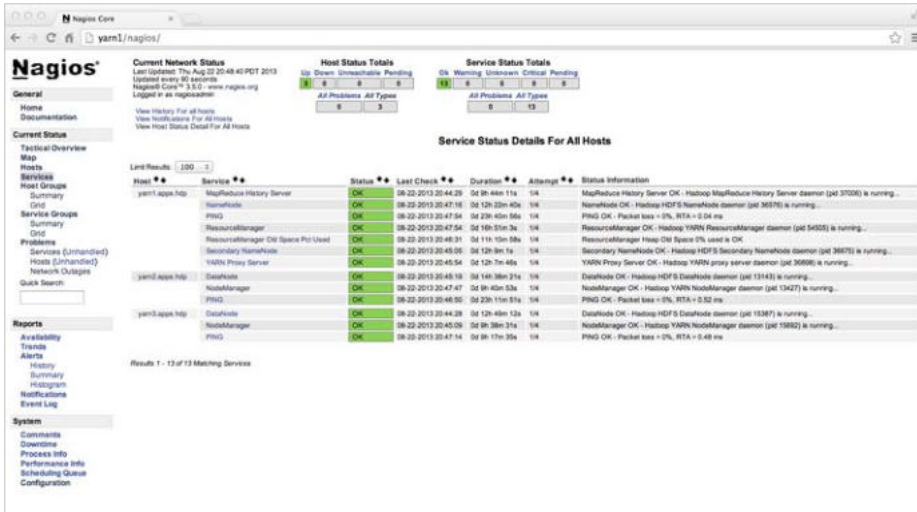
Nagios Core

yarn1/nagios/

Nagios®

General
Home
Documentation

Current Status
Tactical Overview
Map
Hosts
Services
Host Groups
Summary
Grid
Service Groups
Summary
Grid
Problems
Services (Unhandled)
Hosts (Unhandled)
Network Outages
Quick Search:

Reports
Availability
Trends
Alerts
History
Summary
Histogram
Notifications
Event Log

System
Comments
Downtime
Process Info
Performance Info
Scheduling Queue
Configuration

Current Network Status
Last Updated: Thu Aug 22 20:48:40 PDT 2013
Updated every 90 seconds
Nagios® Core™ 3.5.0 - www.nagios.org
Logged in as nagiosadmin

View History For all hosts
View Notifications For All Hosts
View Host Status Detail For All Hosts

Host Status Totals

| Up | Down | Unreachable | Pending |
|---|---|---|---|
| 3 | 0 | 0 | 0 |

| All Problems | All Types |
|---|---|
| 0 | 3 |

Service Status Totals

| Ok | Warning | Unknown | Critical | Pending |
|---|---|---|---|---|
| 13 | 0 | 0 | 0 | 0 |

| All Problems | All Types |
|---|---|
| 0 | 13 |

Service Status Details For All Hosts

Limit Results: 100

| Host | Service | Status | Last Check | Duration | Attempt | Status Information |
|---|---|---|---|---|---|---|
| yarn1.apps.hdp | MapReduce History Server | OK | 08-22-2013 20:44:29 | 0d 9h 44m 11s | 1/4 | MapReduce History Server OK - Hadoop MapReduce History Server daemon (pid 37006) is running... |
| | NameNode | OK | 08-22-2013 20:47:16 | 0d 12h 22m 40s | 1/4 | NameNode OK - Hadoop HDFS NameNode daemon (pid 36576) is running... |
| | PING | OK | 08-22-2013 20:47:54 | 0d 23h 40m 56s | 1/4 | PING OK - Packet loss = 0%, RTA = 0.04 ms |
| | ResourceManager | OK | 08-22-2013 20:47:54 | 0d 16h 51m 3s | 1/4 | ResourceManager OK - Hadoop YARN ResourceManager daemon (pid 54505) is running... |
| | ResourceManager Old Space Pct Used | OK | 08-22-2013 20:48:31 | 0d 11h 10m 58s | 1/4 | ResourceManager Heap Old Space 0% used is OK |
| | Secondary NameNode | OK | 08-22-2013 20:45:05 | 0d 12h 9m 1s | 1/4 | Secondary NameNode OK - Hadoop HDFS Secondary NameNode daemon (pid 36675) is running... |
| | YARN Proxy Server | OK | 08-22-2013 20:45:54 | 0d 12h 7m 46s | 1/4 | YARN Proxy Server OK - Hadoop YARN proxy server daemon (pid 36898) is running... |
| yarn2.apps.hdp | DataNode | OK | 08-22-2013 20:45:19 | 0d 14h 38m 21s | 1/4 | DataNode OK - Hadoop HDFS DataNode daemon (pid 13143) is running... |
| | NodeManager | OK | 08-22-2013 20:47:47 | 0d 9h 40m 53s | 1/4 | NodeManager OK - Hadoop YARN NodeManager daemon (pid 13427) is running... |
| | PING | OK | 08-22-2013 20:46:50 | 0d 23h 11m 51s | 1/4 | PING OK - Packet loss = 0%, RTA = 0.52 ms |
| yarn3.apps.hdp | DataNode | OK | 08-22-2013 20:44:29 | 0d 12h 49m 12s | 1/4 | DataNode OK - Hadoop HDFS DataNode daemon (pid 15387) is running... |
| | NodeManager | OK | 08-22-2013 20:45:09 | 0d 9h 38m 31s | 1/4 | NodeManager OK - Hadoop YARN NodeManager daemon (pid 15692) is running... |
| | PING | OK | 08-22-2013 20:47:14 | 0d 9h 17m 35s | 1/4 | PING OK - Packet loss = 0%, RTA = 0.48 ms |

Results 1 - 13 of 13 Matching Services